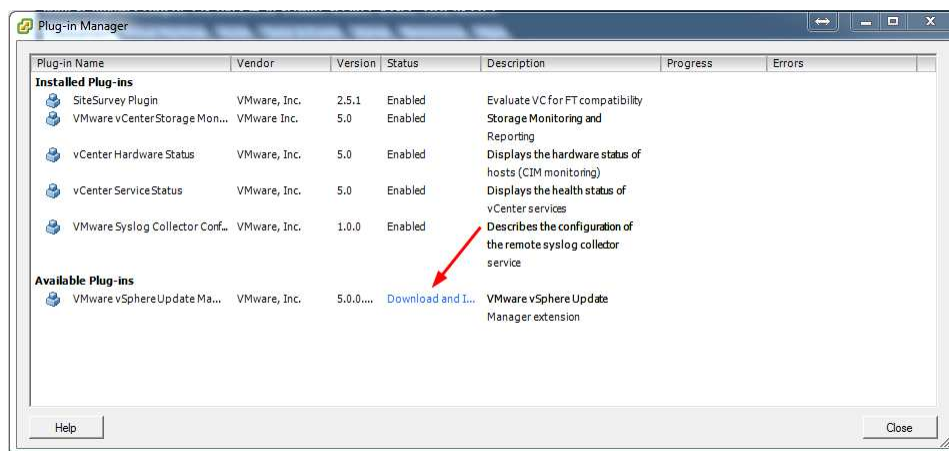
Plug-in Manager

| Plug-in Name | Vendor | Version | Status | Description | Progress | Errors |
|---|---|---|---|---|---|---|
| **Installed Plug-ins** | | | | | | |
| SiteSurvey Plugin | VMware, Inc. | 2.5.1 | Enabled | Evaluate VC for FT compatibility | | |
| VMware vCenterStorage Mon... | VMware Inc. | 5.0 | Enabled | Storage Monitoring and Reporting | | |
| vCenter Hardware Status | VMware, Inc. | 5.0 | Enabled | Displays the hardware status of hosts (CIM monitoring) | | |
| vCenter Service Status | VMware, Inc. | 5.0 | Enabled | Displays the health status of vCenter services | | |
| VMware Syslog Collector Conf... | VMware, Inc. | 1.0.0 | Enabled | Describes the configuration of the remote syslog collector service | | |
| **Available Plug-ins** | | | | | | |
| VMware vSphere Update Ma... | VMware, Inc. | 5.0.0.... | Download and I... | VMware vSphere Update Manager extension | | |

Help

Close